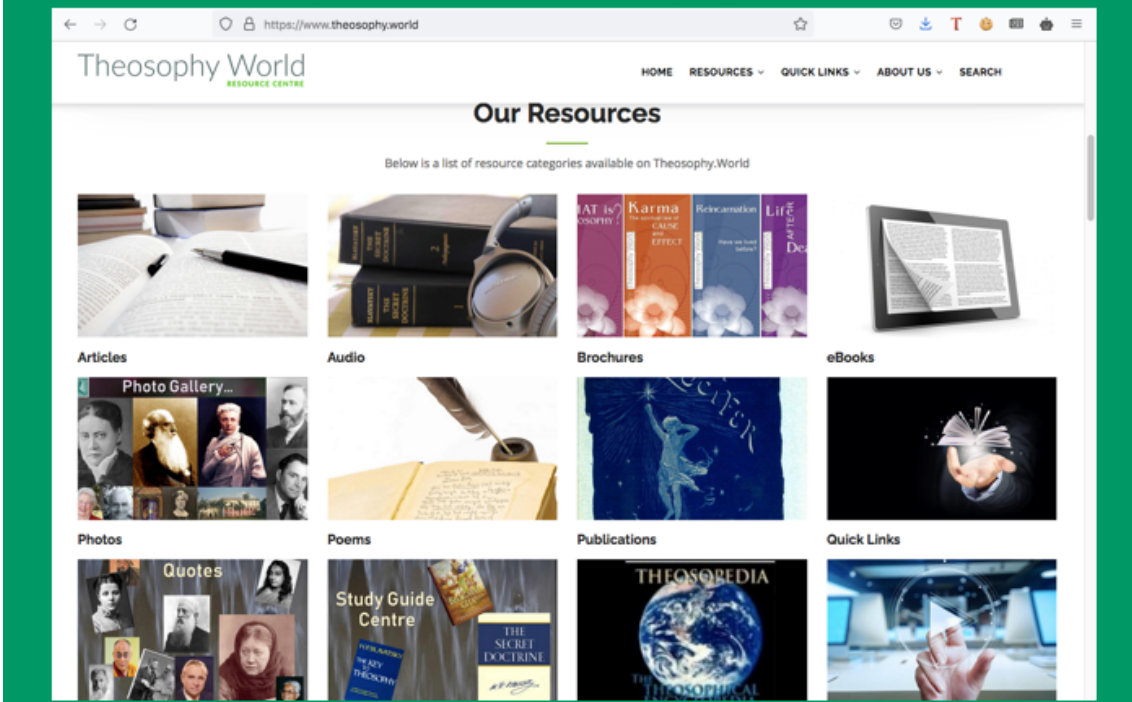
https://www.theosophy.world

Theosophy World
RESOURCE CENTRE

HOME RESOURCES QUICK LINKS ABOUT US SEARCH

Our Resources

Below is a list of resource categories available on Theosophy.World

THE SECRET DOCTRINE

THE SECRET DOCTRINE

HAT is? OSOPHY? Karma The spiritual law of CAUSE and EFFECT Reincarnation Have we lived before? Life AFTER Dea

Articles

Audio

Brochures

eBooks

Photo Gallery...

Photos

Poems

Publications

Quick Links

Quotes

Study Guide Centre

THE KEY TO THEOSOPHY

THE SECRET DOCTRINE

THEOSOPEDIA

THE THEOSOPHICAL